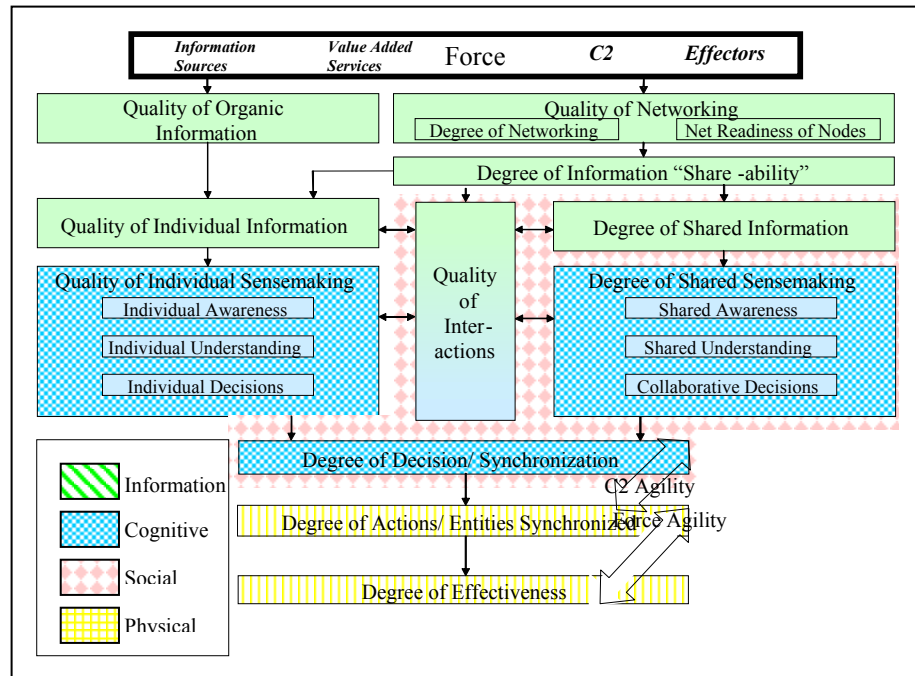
Information Sources
Value Added Services
Force
C2
Effectors

Quality of Organic Information

Quality of Networking
Degree of Networking
Net Readiness of Nodes

Degree of Information "Share -ability"

Quality of Individual Information

Quality of Inter-actions

Degree of Shared Information

Quality of Individual Sensemaking
Individual Awareness
Individual Understanding
Individual Decisions

Degree of Shared Sensemaking
Shared Awareness
Shared Understanding
Collaborative Decisions

Information
Cognitive
Social
Physical

Degree of Decision/ Synchronization
C2 Agility
Degree of Actions/ Entities Synchronized
Force Agility
Degree of Effectiveness